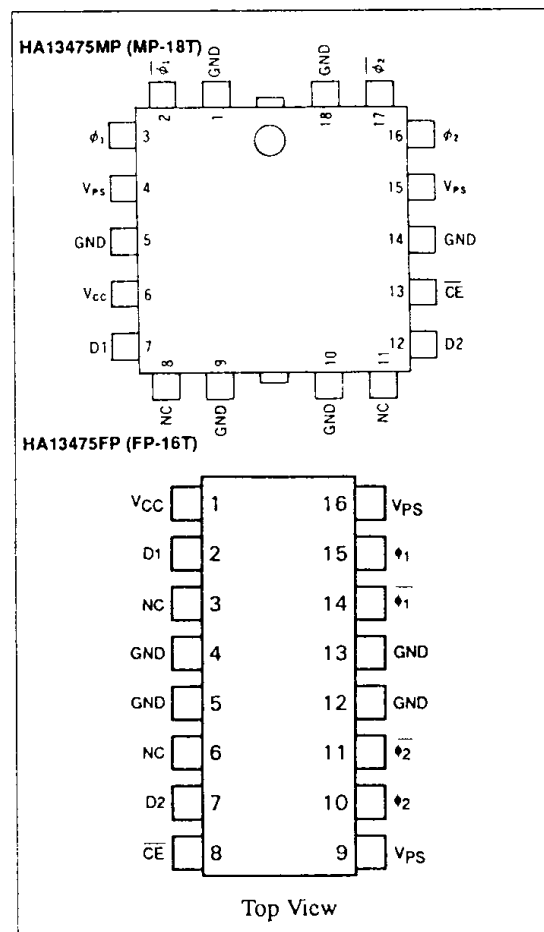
HA13475MP (MP-18T)

$\overline{\phi_1}$ 2
GND 1
GND 18
$\overline{\phi_2}$ 17

$\phi_1$ 3
$V_{PS}$ 4
GND 5
$V_{CC}$ 6
D1 7

16 $\phi_2$
15 $V_{PS}$
14 GND
13 $\overline{CE}$
12 D2

8 NC
9 GND
10 GND
11 NC

HA13475FP (FP-16T)

| | | | |
|---|---|---|---|
| $V_{CC}$ | 1 | 16 | $V_{PS}$ |
| D1 | 2 | 15 | $\phi_1$ |
| NC | 3 | 14 | $\overline{\phi_1}$ |
| GND | 4 | 13 | GND |
| GND | 5 | 12 | GND |
| NC | 6 | 11 | $\overline{\phi_2}$ |
| D2 | 7 | 10 | $\phi_2$ |
| $\overline{CE}$ | 8 | 9 | $V_{PS}$ |

Top View